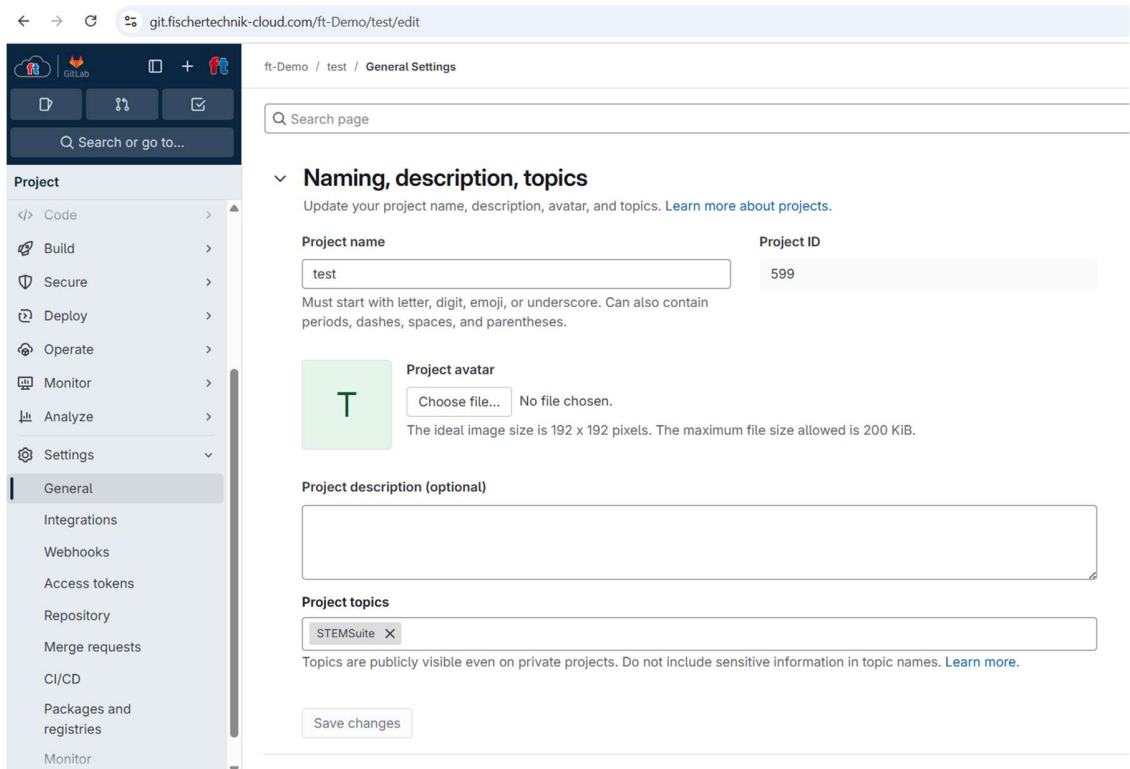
git.fischertechnik-cloud.com/ft-Demo/test/edit

GitLab

Search or go to...

Project

Code

Build

Secure

Deploy

Operate

Monitor

Analyze

Settings

General

Integrations

Webhooks

Access tokens

Repository

Merge requests

CI/CD

Packages and registries

Monitor

ft-Demo / test / General Settings

Search page

Naming, description, topics

Update your project name, description, avatar, and topics. Learn more about projects.

Project name

test

Must start with letter, digit, emoji, or underscore. Can also contain periods, dashes, spaces, and parentheses.

Project ID

599

T

Project avatar

Choose file... No file chosen.

The ideal image size is 192 x 192 pixels. The maximum file size allowed is 200 KiB.

Project description (optional)

Project topics

STEMSuite ×

Topics are publicly visible even on private projects. Do not include sensitive information in topic names. Learn more.

Save changes